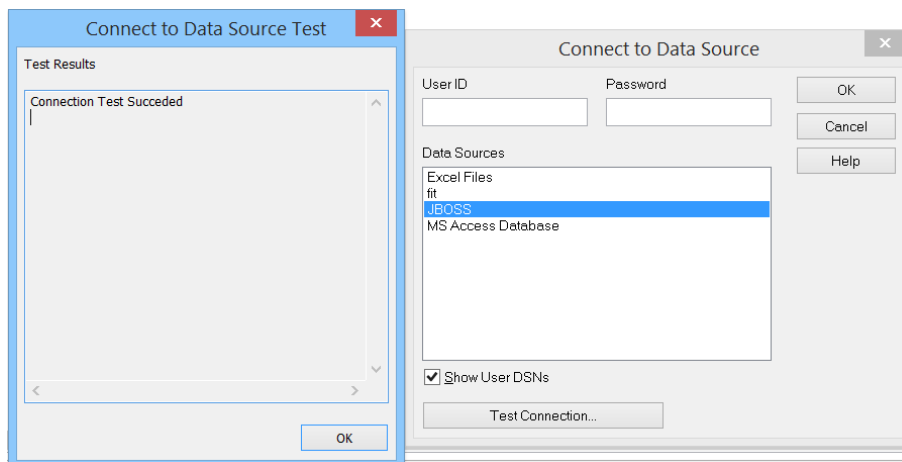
Connect to Data Source Test

Test Results

Connection Test Succeded

OK

Connect to Data Source

User ID

Password

OK

Cancel

Help

Data Sources

Excel Files
fit
JBOSS
MS Access Database

Show User DSNs

Test Connection...